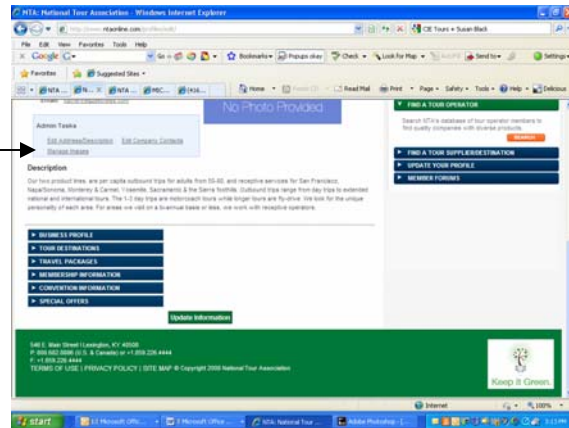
NTA: National Tour Association - Windows Internet Explorer

http://www.ntaonline.com/profile/edit/

CIE Tours + Susan Black

File Edit View Favorites Tools Help

Google G- Go Bookmarks Popups okay Check Look for Map Send to Settings

Favorites Suggested Sites

NTA... N... NTA... MIC... (416...

Home Feeds Read Mail Print Page Safety Tools Help Delicious

No Photo Provided

Admin Tasks
Edit Address/Description Edit Company Contacts
Manage Images

Description

Our two product lines are per capita outbound trips for adults from 50-80, and receptive services for San Francisco, Napa/Sonoma, Monterey & Carmel, Yosemite, Sacramento & the Sierra foothills. Outbound trips range from day trips to extended national and international tours. The 1-2 day trips are motorcoach tours while longer tours are fly-drive. We look for the unique personality of each area. For areas we visit on a bi-annual basis or less, we work with receptive operators.

BUSINESS PROFILE
TOUR DESTINATIONS
TRAVEL PACKAGES
MEMBERSHIP INFORMATION
CONVENTION INFORMATION
SPECIAL OFFERS

Update Information

FIND A TOUR OPERATOR
Search NTA's database of tour operator members to find quality companies with diverse products.
Search

FIND A TOUR SUPPLIER/DESTINATION
UPDATE YOUR PROFILE
MEMBER FORUMS

546 E. Main Street | Lexington, KY 40508
P: 800.682.8886 (U.S. & Canada) or +1.859.226.4444
F: +1.859.226.4444
TERMS OF USE | PRIVACY POLICY | SITE MAP © Copyright 2008 National Tour Association

Keep it Green.

Internet 100%

start 13 Microsoft Offic... 3 Microsoft Office ... NTA: National Tour ... Adobe Photoshop - ... 3:13 PM